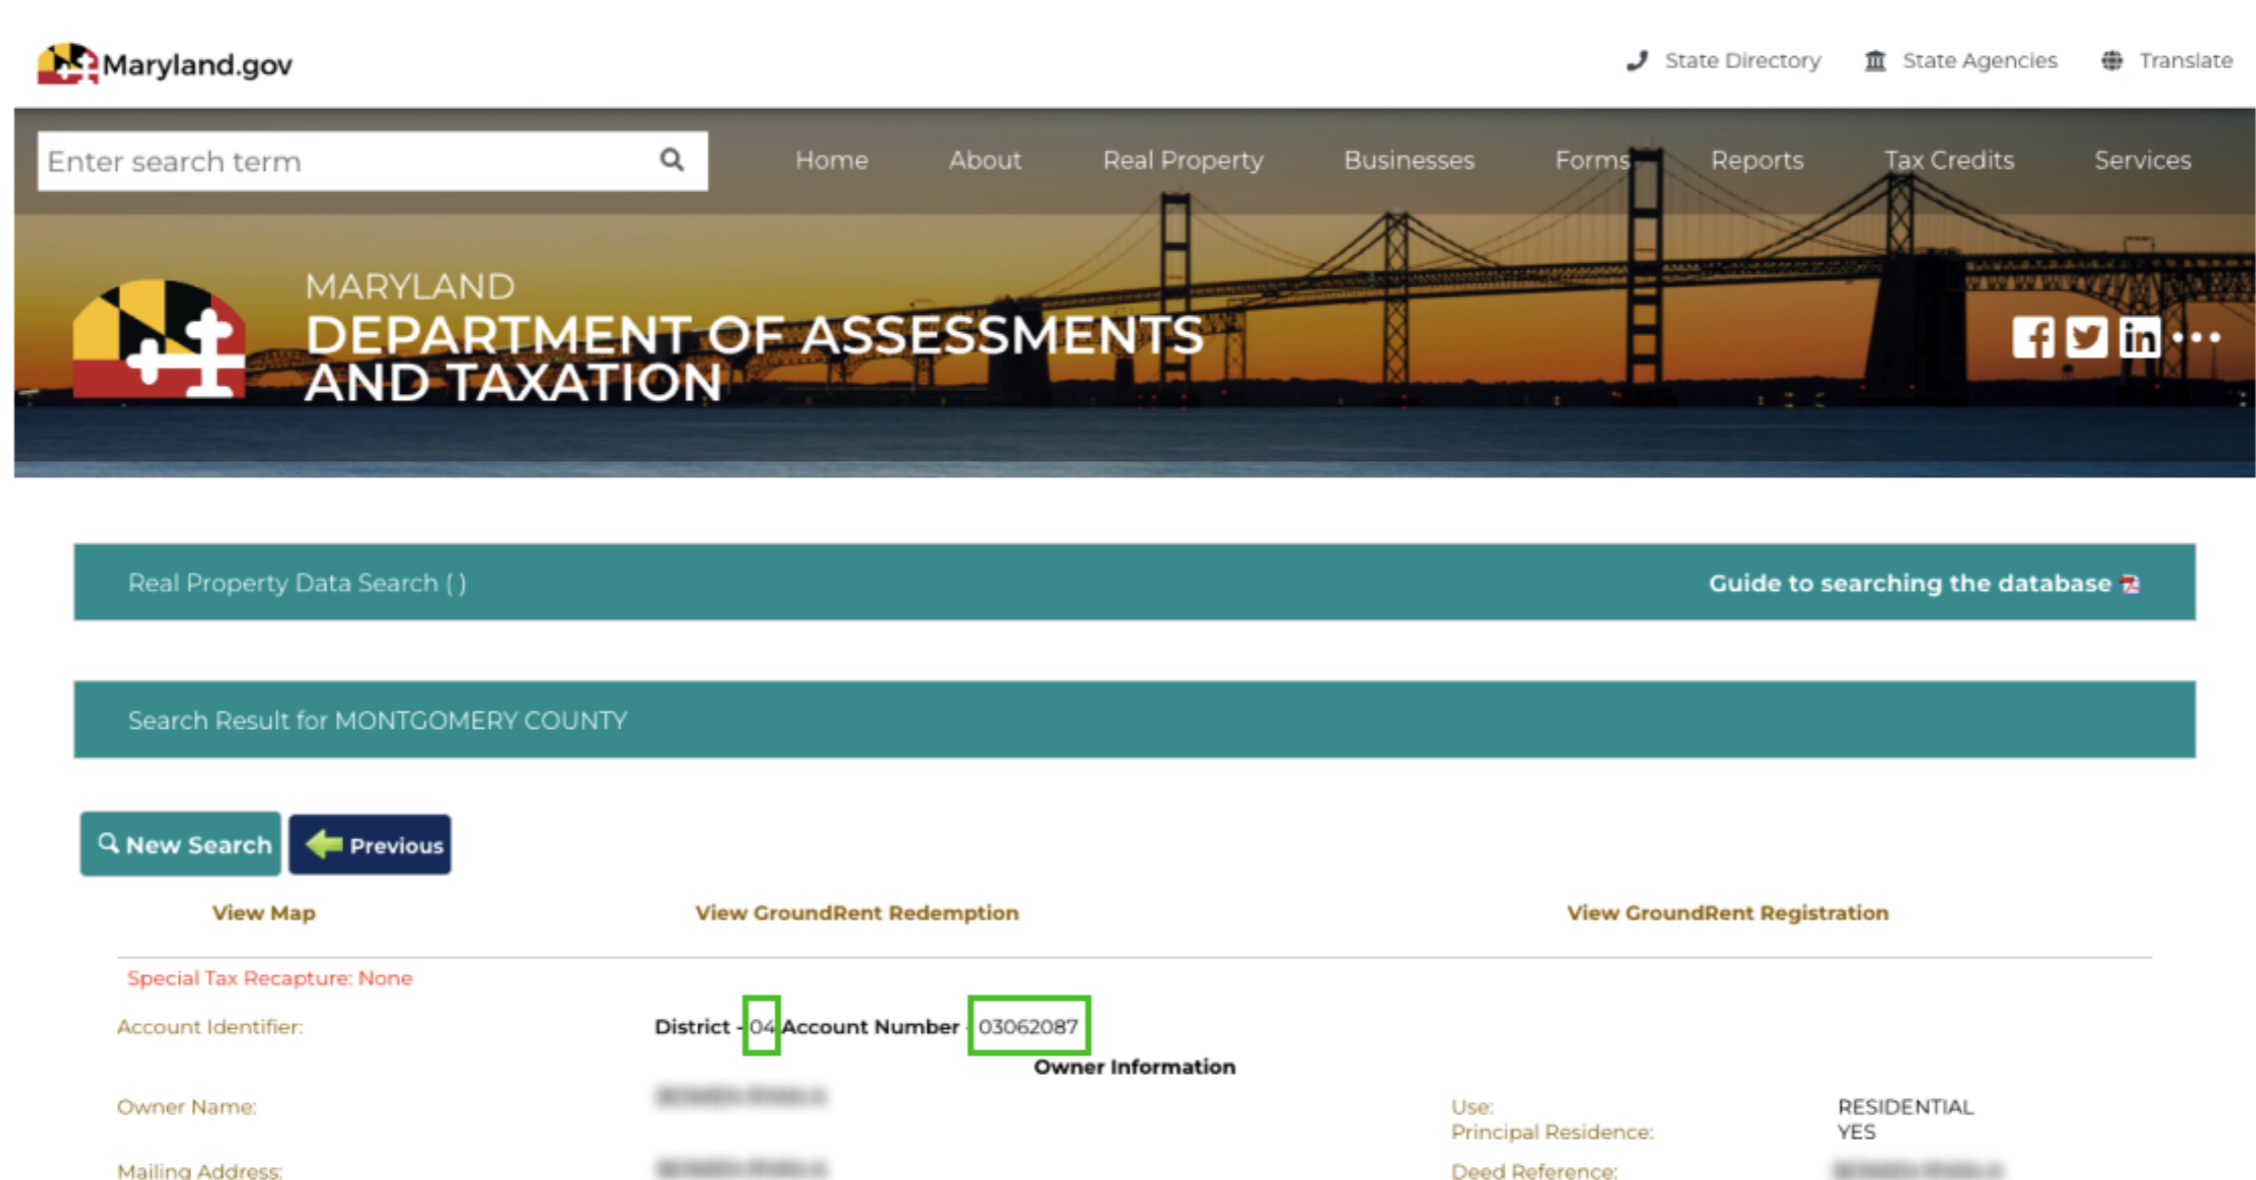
Maryland.gov

State Directory State Agencies Translate

Enter search term

Home About Real Property Businesses Forms Reports Tax Credits Services

MARYLAND
DEPARTMENT OF ASSESSMENTS AND TAXATION

Real Property Data Search ( )

Guide to searching the database

Search Result for MONTGOMERY COUNTY

New Search Previous

View Map View GroundRent Redemption View GroundRent Registration

Special Tax Recapture: None

Account Identifier: District - 04 Account Number - 03062087

Owner Information

Owner Name: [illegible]

Use: RESIDENTIAL
Principal Residence: YES

Mailing Address: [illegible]

Deed Reference: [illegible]